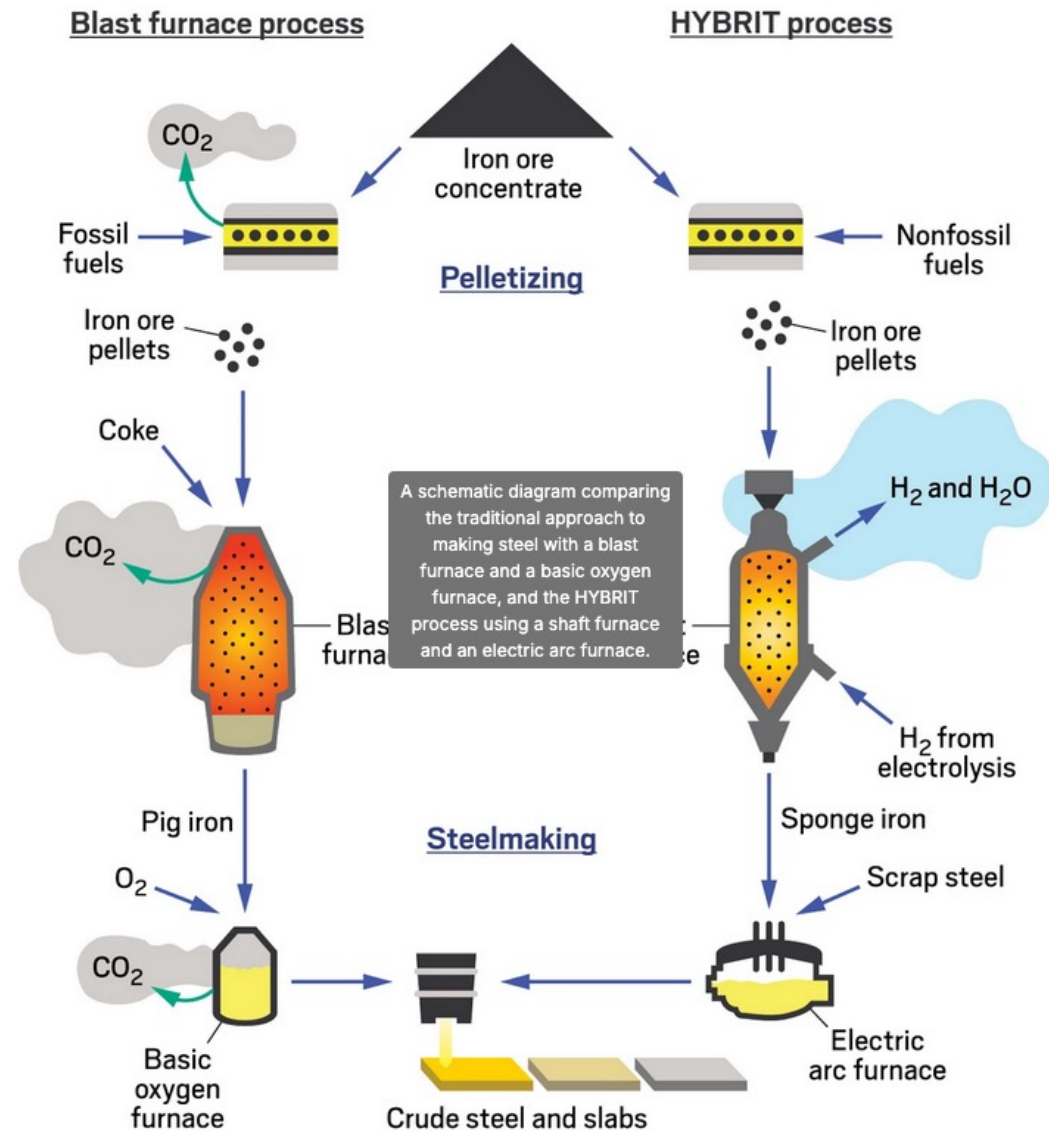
Blast furnace process

HYBRIT process

Iron ore concentrate

$CO_2$

Fossil fuels

Nonfossil fuels

Pelletizing

Iron ore pellets

Iron ore pellets

Coke

$CO_2$

A schematic diagram comparing the traditional approach to making steel with a blast furnace and a basic oxygen furnace, and the HYBRIT process using a shaft furnace and an electric arc furnace.

Blas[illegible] furna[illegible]

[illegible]ce

$H_2$ and $H_2O$

$H_2$ from electrolysis

Pig iron

Steelmaking

Sponge iron

$O_2$

Scrap steel

$CO_2$

Basic oxygen furnace

Electric arc furnace

Crude steel and slabs